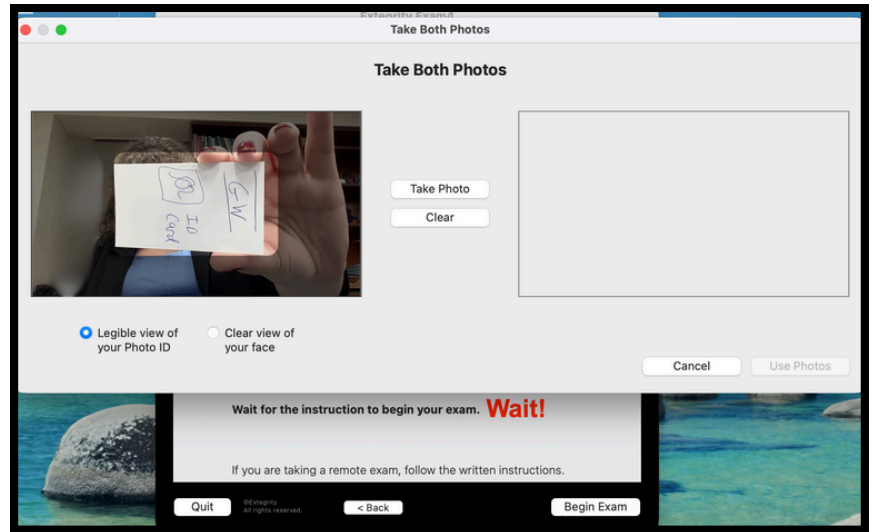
Extegrity Exam4

Take Both Photos

Take Both Photos

GW

ID Card

Take Photo

Clear

Legible view of your Photo ID

Clear view of your face

Cancel

Use Photos

Wait for the instruction to begin your exam. Wait!

If you are taking a remote exam, follow the written instructions.

Quit

©Extegrity All rights reserved.

< Back

Begin Exam